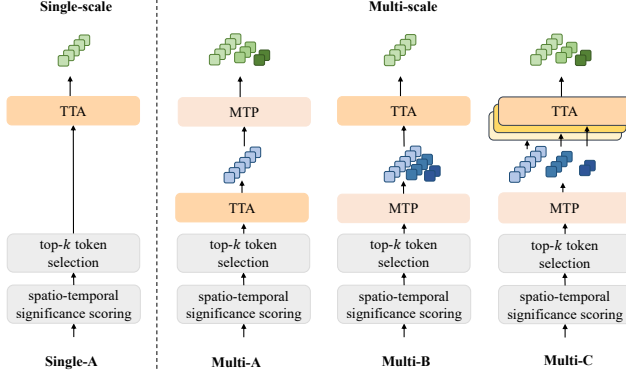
Single-scale

Multi-scale

TTA

top-$k$ token selection

spatio-temporal significance scoring

Single-A

MTP

TTA

top-$k$ token selection

spatio-temporal significance scoring

Multi-A

TTA

MTP

top-$k$ token selection

spatio-temporal significance scoring

Multi-B

TTA

MTP

top-$k$ token selection

spatio-temporal significance scoring

Multi-C